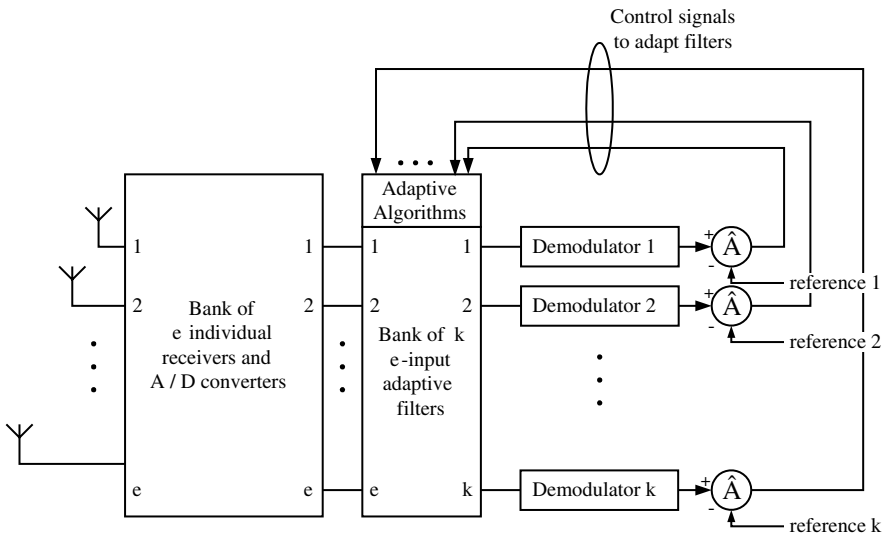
Control signals to adapt filters

Adaptive Algorithms

1
2
e

Bank of e individual receivers and A / D converters

1
2
e

1
2
e

Bank of k e-input adaptive filters

1
2
k

Demodulator 1
Demodulator 2
Demodulator k

+
$\hat{A}$
-
reference 1

+
$\hat{A}$
-
reference 2

+
$\hat{A}$
-
reference k